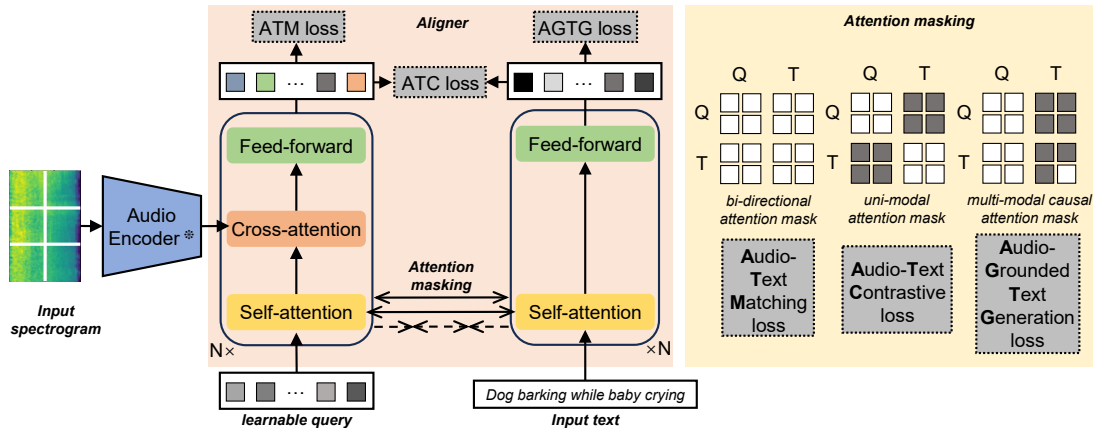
ATM loss

Aligner

AGTG loss

ATC loss

Feed-forward

Feed-forward

Cross-attention

Audio Encoder ❄

Input spectrogram

Attention masking

Self-attention

Self-attention

N×

×N

learnable query

Dog barking while baby crying

Input text

Attention masking

Q T

Q

T

bi-directional attention mask

Q T

Q

T

uni-modal attention mask

Q T

Q

T

multi-modal causal attention mask

Audio-Text Matching loss

Audio-Text Contrastive loss

Audio-Grounded Text Generation loss